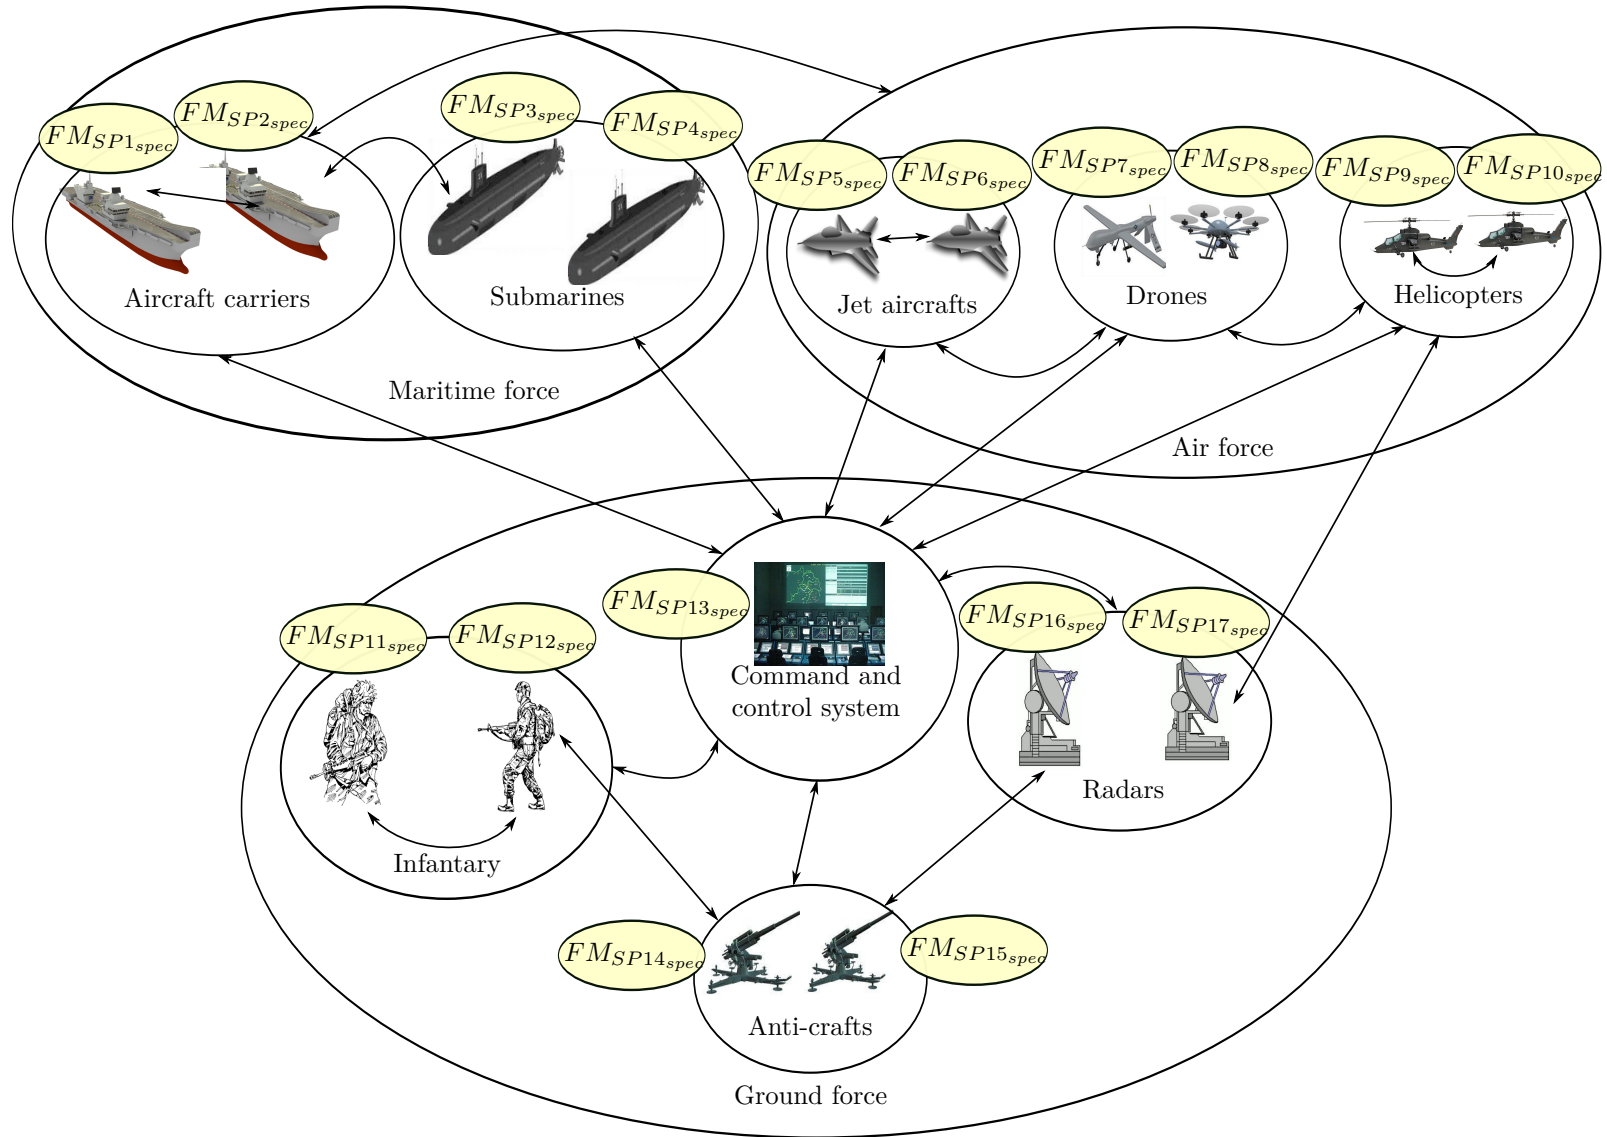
$FM_{SP1_{spec}}$
$FM_{SP2_{spec}}$
$FM_{SP3_{spec}}$
$FM_{SP4_{spec}}$
Aircraft carriers
Submarines
Maritime force

$FM_{SP5_{spec}}$
$FM_{SP6_{spec}}$
$FM_{SP7_{spec}}$
$FM_{SP8_{spec}}$
$FM_{SP9_{spec}}$
$FM_{SP10_{spec}}$
Jet aircrafts
Drones
Helicopters
Air force

$FM_{SP13_{spec}}$
$FM_{SP11_{spec}}$
$FM_{SP12_{spec}}$
Command and control system
$FM_{SP16_{spec}}$
$FM_{SP17_{spec}}$
Radars
Infantary
$FM_{SP14_{spec}}$
$FM_{SP15_{spec}}$
Anti-crafts
Ground force